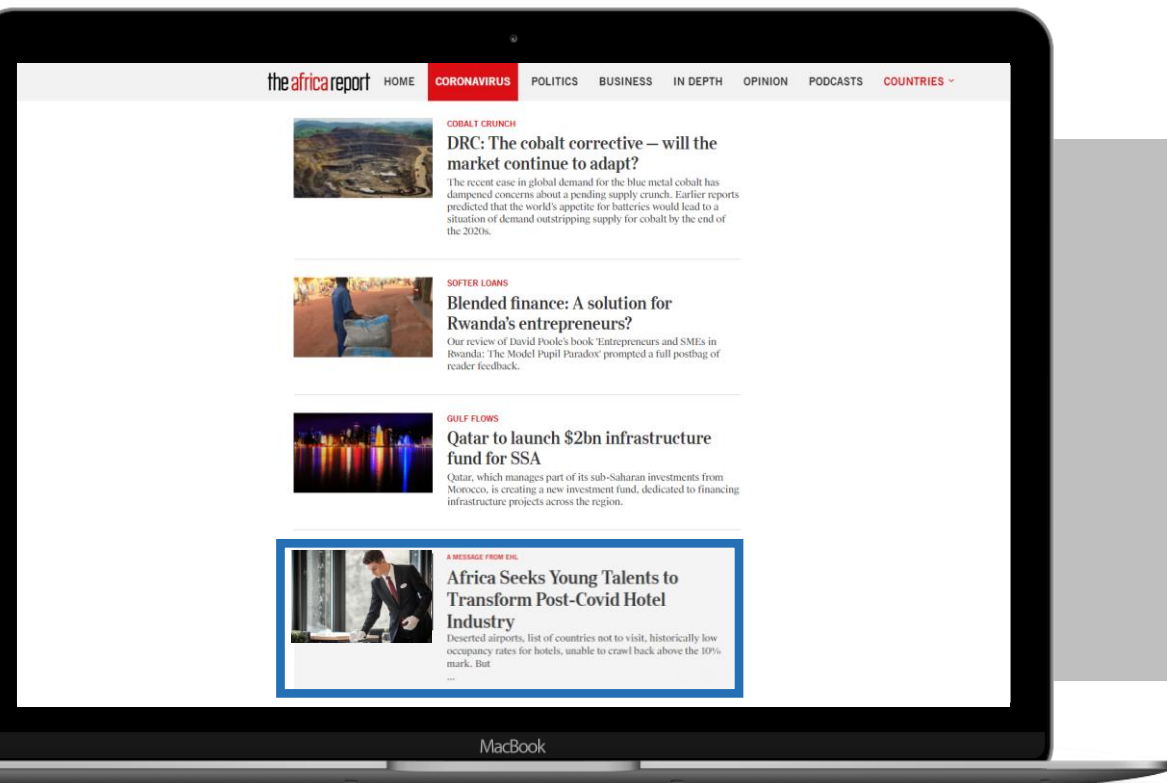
theafricareport HOME CORONAVIRUS POLITICS BUSINESS IN DEPTH OPINION PODCASTS COUNTRIES

COBALT CRUNCH

DRC: The cobalt corrective — will the market continue to adapt?

The recent ease in global demand for the blue metal cobalt has dampened concerns about a pending supply crunch. Earlier reports predicted that the world's appetite for batteries would lead to a situation of demand outstripping supply for cobalt by the end of the 2020s.

SOFTER LOANS

Blended finance: A solution for Rwanda's entrepreneurs?

Our review of David Poole's book 'Entrepreneurs and SMEs in Rwanda: The Model Pupil Paradox' prompted a full postbag of reader feedback.

GULF FLOWS

Qatar to launch $2bn infrastructure fund for SSA

Qatar, which manages part of its sub-Saharan investments from Morocco, is creating a new investment fund, dedicated to financing infrastructure projects across the region.

A MESSAGE FROM EHL

Africa Seeks Young Talents to Transform Post-Covid Hotel Industry

Deserted airports, list of countries not to visit, historically low occupancy rates for hotels, unable to crawl back above the 10% mark. But

...

MacBook